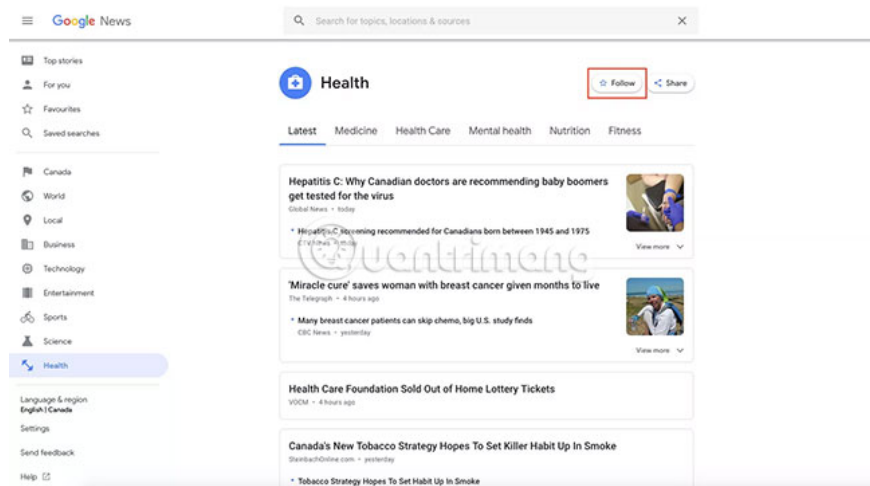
Google News

Search for topics, locations & sources

Top stories
For you
Favourites
Saved searches

Canada
World
Local
Business
Technology
Entertainment
Sports
Science
Health

Language & region
English | Canada
Settings
Send feedback
Help

Health

Follow
Share

Latest
Medicine
Health Care
Mental health
Nutrition
Fitness

Hepatitis C: Why Canadian doctors are recommending baby boomers get tested for the virus
Global News • today

• Hepatitis C screening recommended for Canadians born between 1945 and 1975
CTV News • today

View more

'Miracle cure' saves woman with breast cancer given months to live
The Telegraph • 4 hours ago

• Many breast cancer patients can skip chemo, big U.S. study finds
CBC News • yesterday

View more

Health Care Foundation Sold Out of Home Lottery Tickets
VOCM • 4 hours ago

Canada's New Tobacco Strategy Hopes To Set Killer Habit Up In Smoke
SteinbachOnline.com • yesterday

• Tobacco Strategy Hopes To Set Habit Up In Smoke

quantrimang